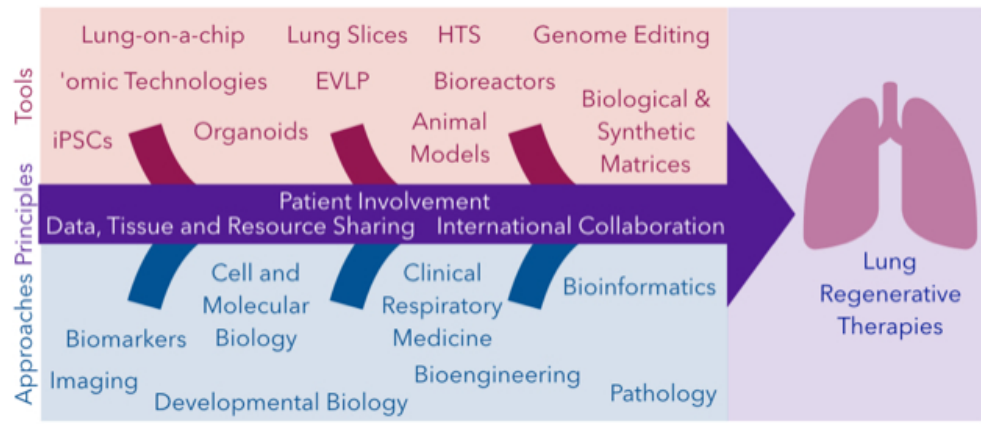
Tools

Lung-on-a-chip
Lung Slices
HTS
Genome Editing
'omic Technologies
EVLP
Bioreactors
Biological & Synthetic Matrices
iPSCs
Organoids
Animal Models

Principles

Patient Involvement
Data, Tissue and Resource Sharing
International Collaboration

Approaches

Cell and Molecular Biology
Clinical Respiratory Medicine
Bioinformatics
Biomarkers
Imaging
Developmental Biology
Bioengineering
Pathology

Lung Regenerative Therapies